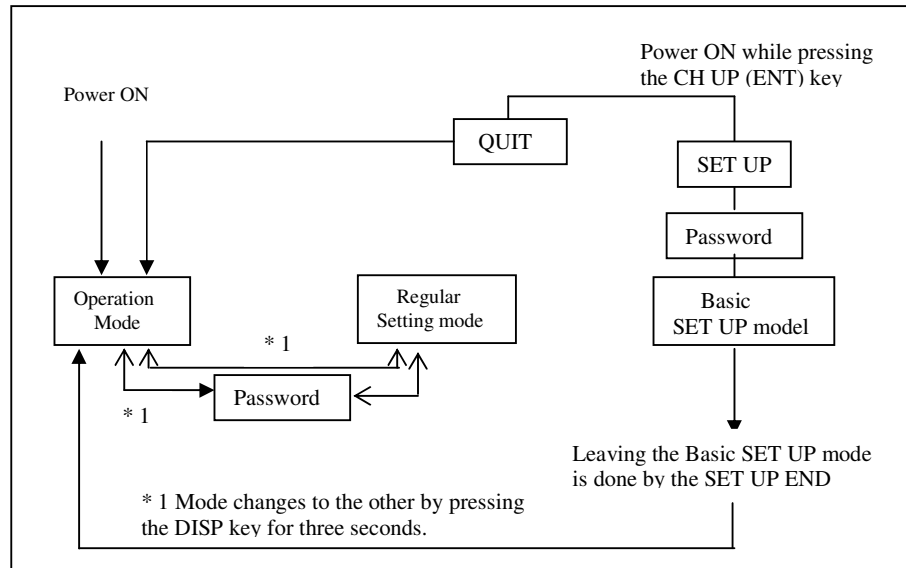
Power ON while pressing the CH UP (ENT) key

Power ON

QUIT

SET UP

Password

Operation Mode

Regular Setting mode

Basic SET UP model

* 1

Password

* 1

Leaving the Basic SET UP mode is done by the SET UP END

* 1 Mode changes to the other by pressing the DISP key for three seconds.